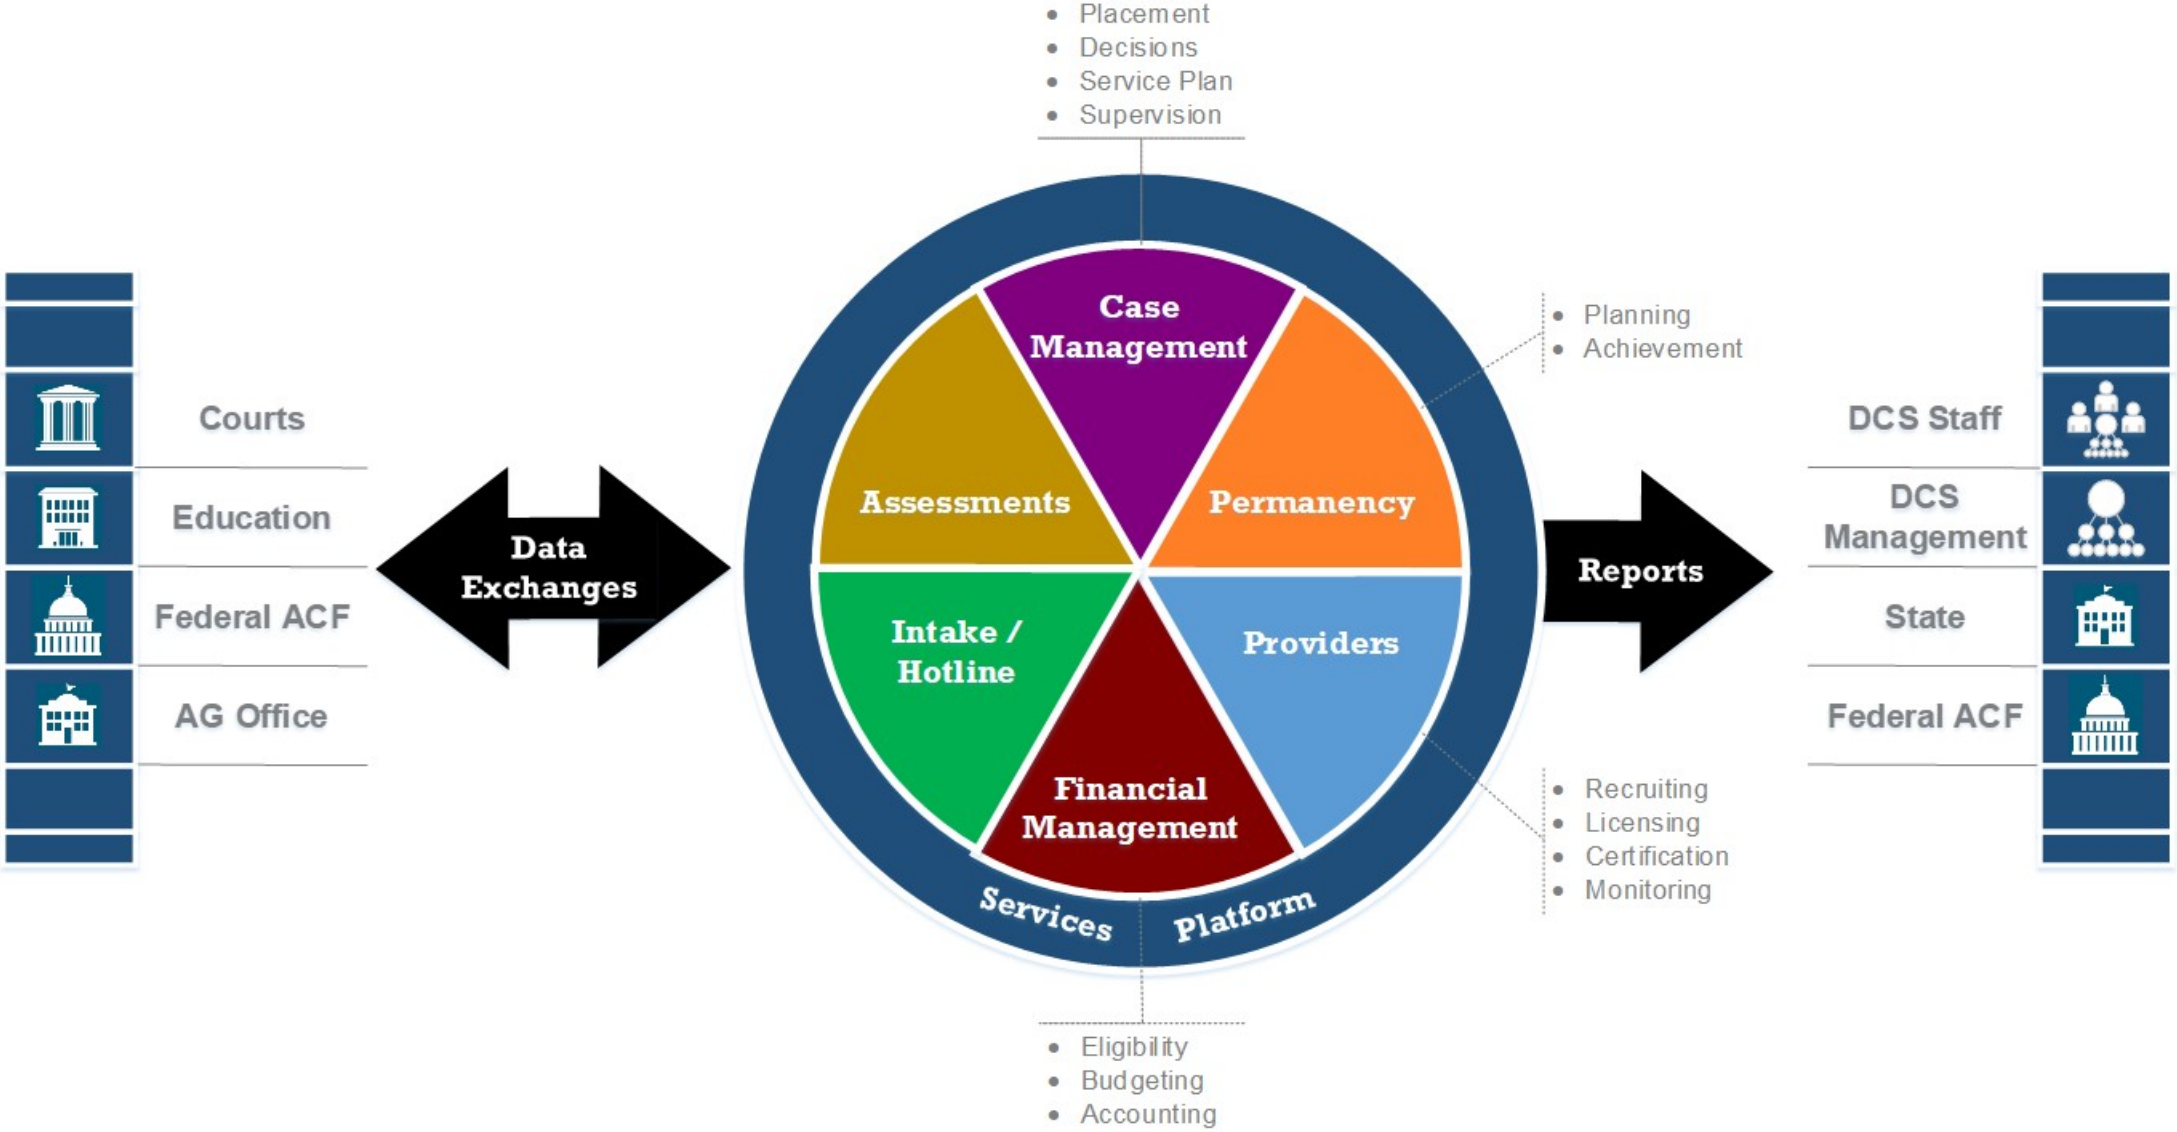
- Placement
- Decisions
- Service Plan
- Supervision

Courts

Education

Federal ACF

AG Office

Data Exchanges

Case Management

Assessments

Permanency

Intake / Hotline

Providers

Financial Management

Services Platform

- Planning
- Achievement

Reports

DCS Staff

DCS Management

State

Federal ACF

- Recruiting
- Licensing
- Certification
- Monitoring

- Eligibility
- Budgeting
- Accounting